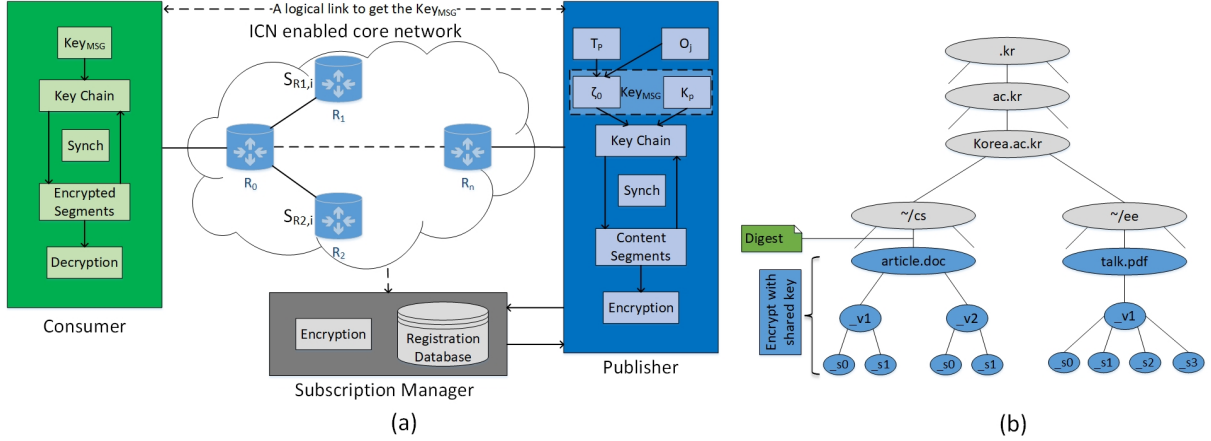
-A logical link to get the $Key_{MSG}$-

ICN enabled core network

$Key_{MSG}$

Key Chain

Synch

Encrypted Segments

Decryption

Consumer

$S_{R1,i}$

$R_1$

$R_0$

$R_n$

$S_{R2,i}$

$R_2$

$T_P$

$O_j$

$\zeta_0$

$Key_{MSG}$

$K_p$

Key Chain

Synch

Content Segments

Encryption

Publisher

Encryption

Registration Database

Subscription Manager

(a)

.kr

ac.kr

Korea.ac.kr

~/cs

~/ee

Digest

article.doc

talk.pdf

Encrypt with shared key

_v1

_v2

_v1

_s0

_s1

_s0

_s1

_s0

_s1

_s2

_s3

(b)